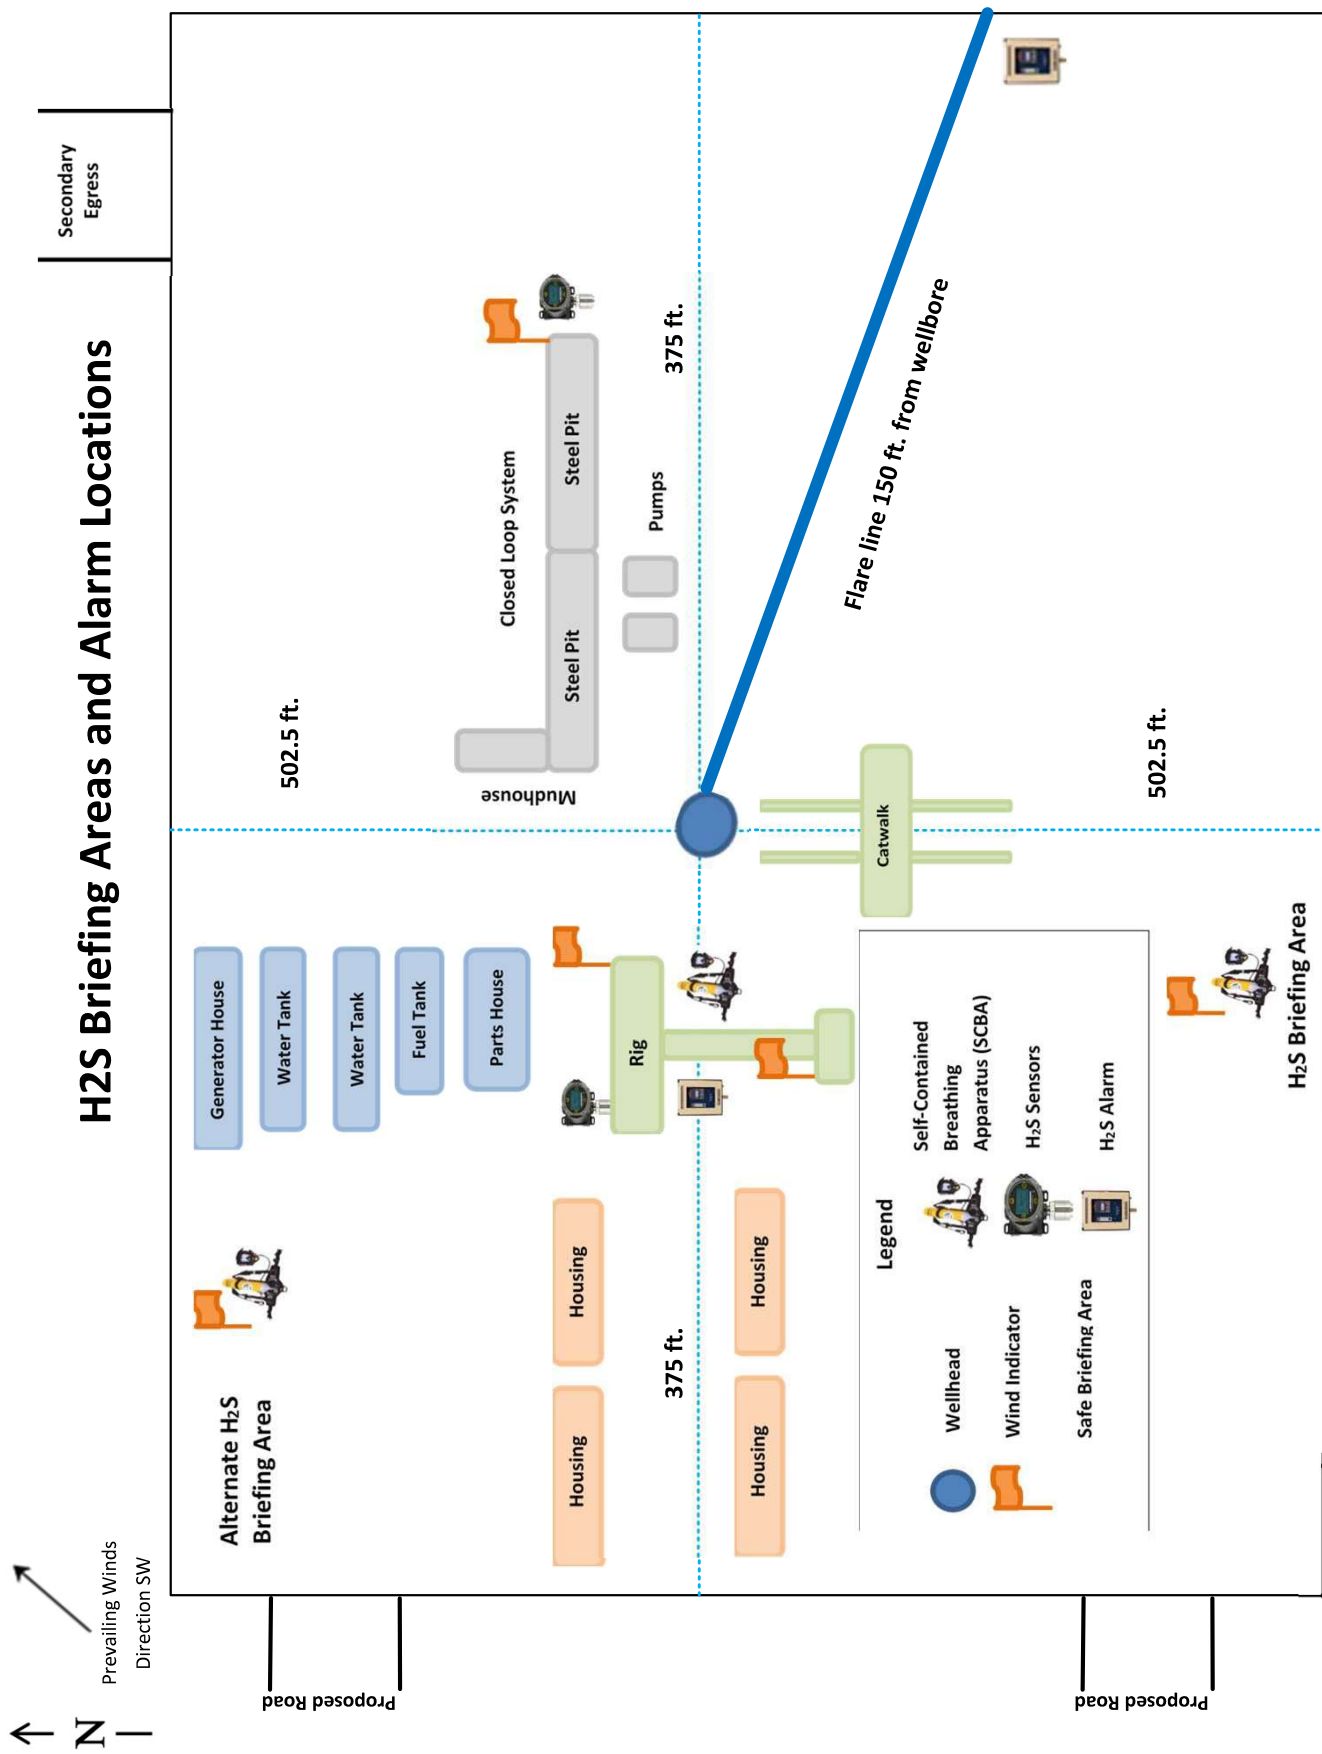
H2S Briefing Areas and Alarm Locations

Secondary Egress

502.5 ft.

Mudhouse

Steel Pit

Closed Loop System

Steel Pit

Pumps

375 ft.

Flare line 150 ft. from wellbore

502.5 ft.

Catwalk

Generator House

Water Tank

Water Tank

Fuel Tank

Parts House

Rig

Legend

Self-Contained Breathing Apparatus (SCBA)

H₂S Sensors

H₂S Alarm

Wellhead

Wind Indicator

Safe Briefing Area

H2S Briefing Area

Alternate H₂S Briefing Area

Housing

Housing

375 ft.

Housing

Housing

Prevailing Winds Direction SW

N

Proposed Road

Proposed Road